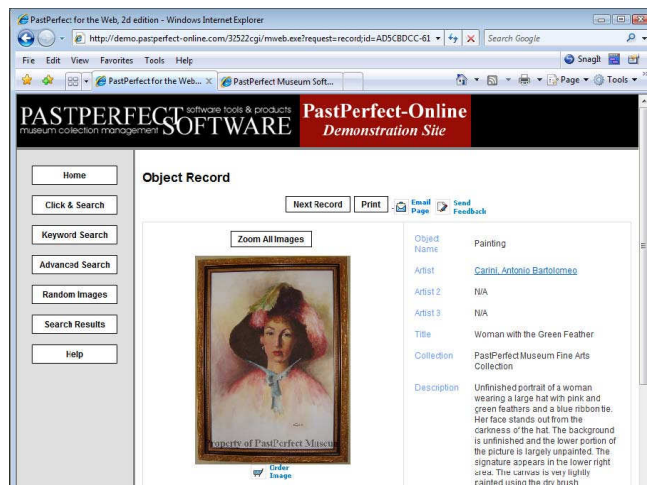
PastPerfect for the Web, 2d edition - Windows Internet Explorer

http://demo.pastperfect-online.com/32522cgi/mweb.exe?request=record;id=AD5CBDCC-61

Search Google

File Edit View Favorites Tools Help

SnagIt

PastPerfect for the Web...

PastPerfect Museum Soft...

Page Tools

PASTPERFECT software tools & products museum collection management SOFTWARE

PastPerfect-Online Demonstration Site

Home

Click & Search

Keyword Search

Advanced Search

Random Images

Search Results

Help

Object Record

Next Record

Print

Email Page

Send Feedback

Zoom All Images

Property of PastPerfect Museum

Order Image

| | |
|---|---|
| Object Name | Painting |
| Artist | Carini, Antonio Bartolomeo |
| Artist 2 | N/A |
| Artist 3 | N/A |
| Title | Woman with the Green Feather |
| Collection | PastPerfect Museum Fine Arts Collection |
| Description | Unfinished portrait of a woman wearing a large hat with pink and green feathers and a blue ribbon tie. Her face stands out from the darkness of the hat. The background is unfinished and the lower portion of the picture is largely unpainted. The signature appears in the lower right area. The canvas is very lightly painted using the dry brush |